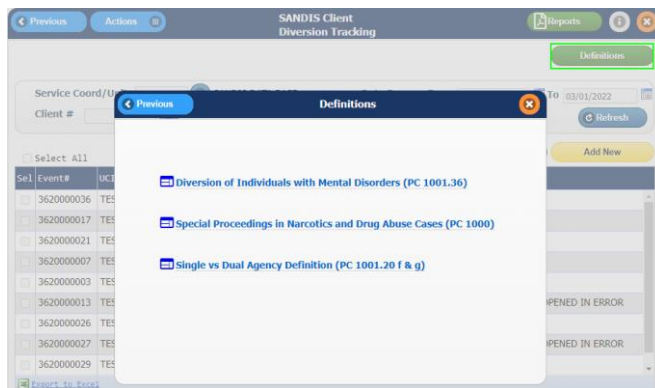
Previous
Actions
SANDIS Client
Diversion Tracking
Reports
Definitions

Service Coord/U
Client #
To 03/01/2022
Refresh
Select All
Add New

| Sel | Event# | UCI |
|---|---|---|
| | 3620000036 | TES |
| | 3620000017 | TES |
| | 3620000021 | TES |
| | 3620000007 | TES |
| | 3620000003 | TES |
| | 3620000013 | TES |
| | 3620000026 | TES |
| | 3620000027 | TES |
| | 3620000029 | TES |

PENED IN ERROR
PENED IN ERROR
Export to Excel

Previous
Definitions

Diversion of Individuals with Mental Disorders (PC 1001.36)

Special Proceedings in Narcotics and Drug Abuse Cases (PC 1000)

Single vs Dual Agency Definition (PC 1001.20 f & g)